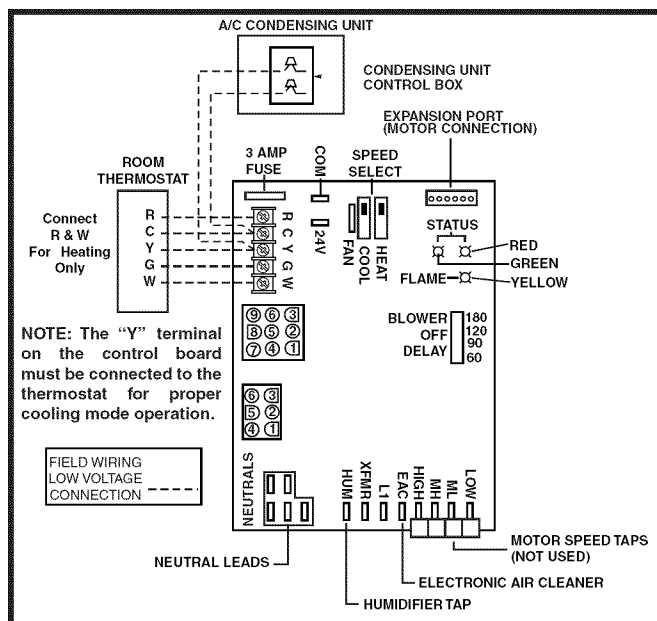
A/C CONDENSING UNIT

CONDENSING UNIT CONTROL BOX

EXPANSION PORT (MOTOR CONNECTION)

ROOM THERMOSTAT

3 AMP FUSE

COM

SPEED SELECT

Connect R & W For Heating Only

R
C
Y
G
W

R C Y G W

24V

FAN

COOL

HEAT

STATUS

RED

GREEN

FLAME

YELLOW

⑨⑥③
⑧⑤②
⑦④①

BLOWER OFF DELAY

180
120
90
60

NOTE: The "Y" terminal on the control board must be connected to the thermostat for proper cooling mode operation.

⑥③
⑤②
④①

FIELD WIRING LOW VOLTAGE CONNECTION

NEUTRALS

HUM

XFMR

L1

EAC

HIGH

MH

ML

LOW

MOTOR SPEED TAPS (NOT USED)

NEUTRAL LEADS

ELECTRONIC AIR CLEANER

HUMIDIFIER TAP